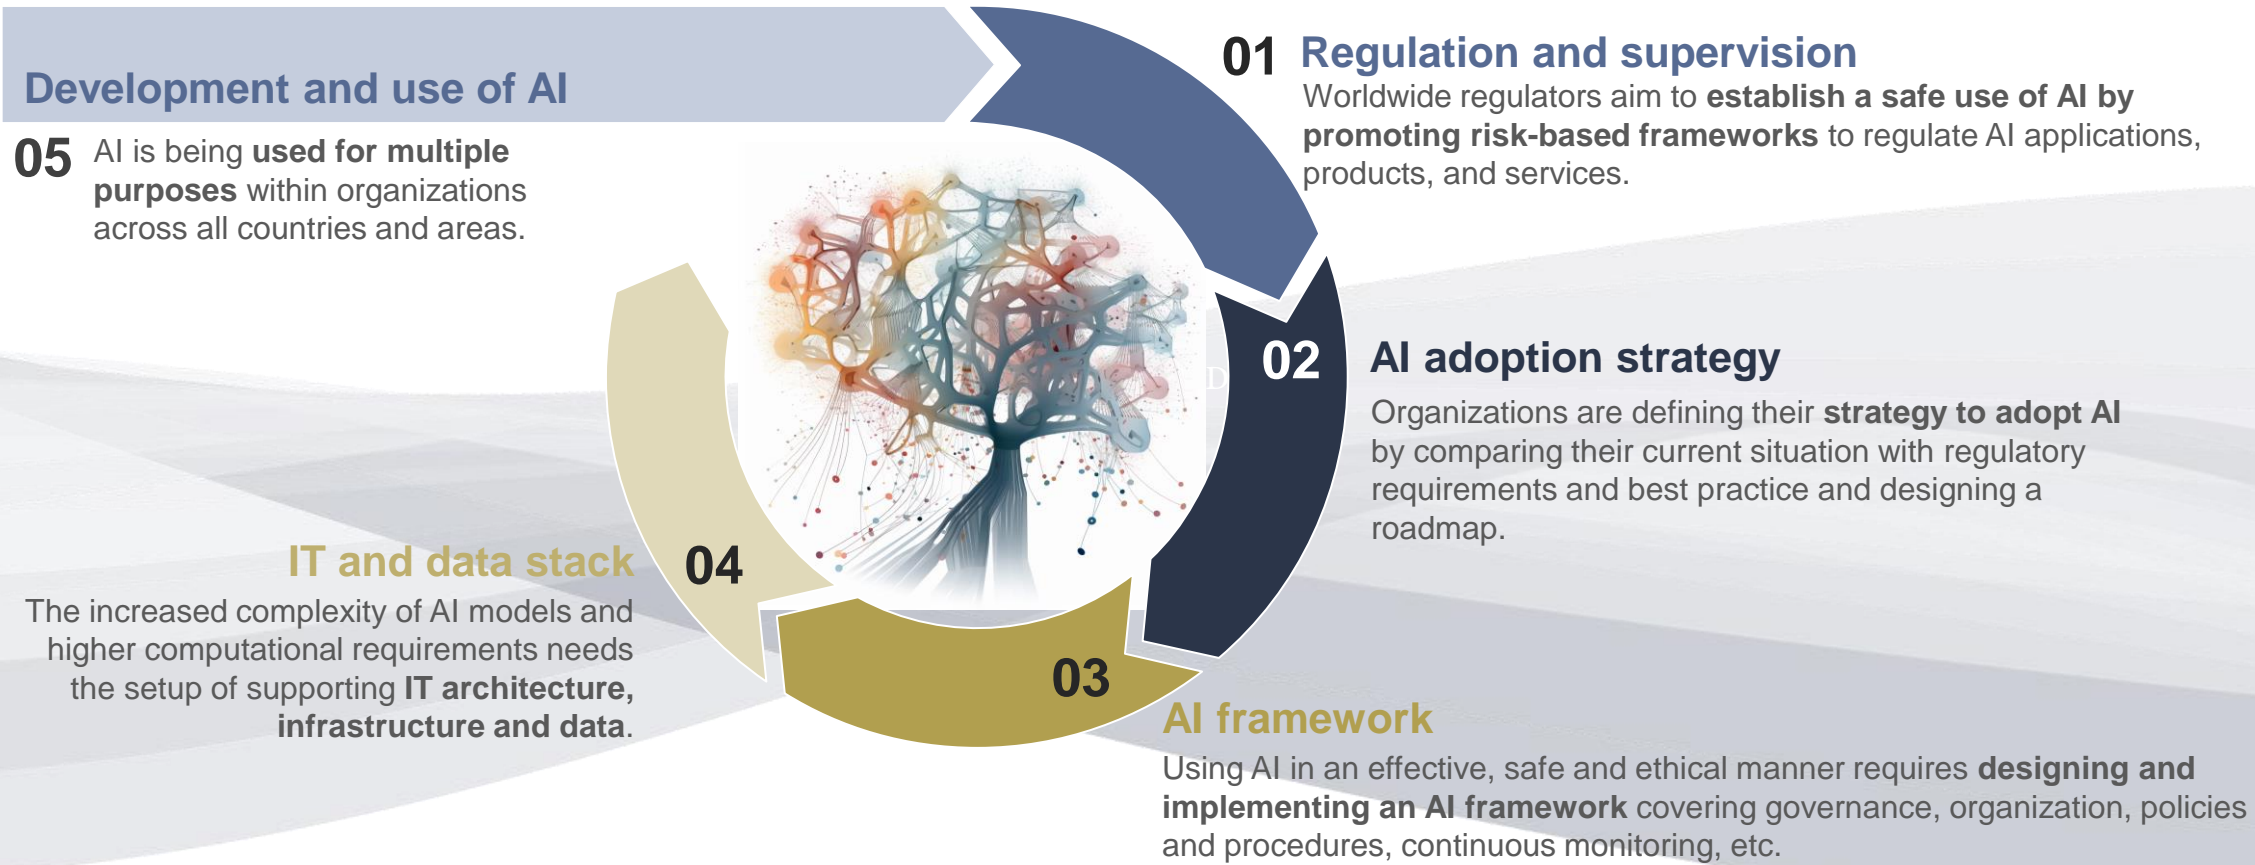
Development and use of AI

05 AI is being used for multiple purposes within organizations across all countries and areas.

01 Regulation and supervision

Worldwide regulators aim to establish a safe use of AI by promoting risk-based frameworks to regulate AI applications, products, and services.

02 AI adoption strategy

Organizations are defining their strategy to adopt AI by comparing their current situation with regulatory requirements and best practice and designing a roadmap.

04 IT and data stack

The increased complexity of AI models and higher computational requirements needs the setup of supporting IT architecture, infrastructure and data.

03 AI framework

Using AI in an effective, safe and ethical manner requires designing and implementing an AI framework covering governance, organization, policies and procedures, continuous monitoring, etc.